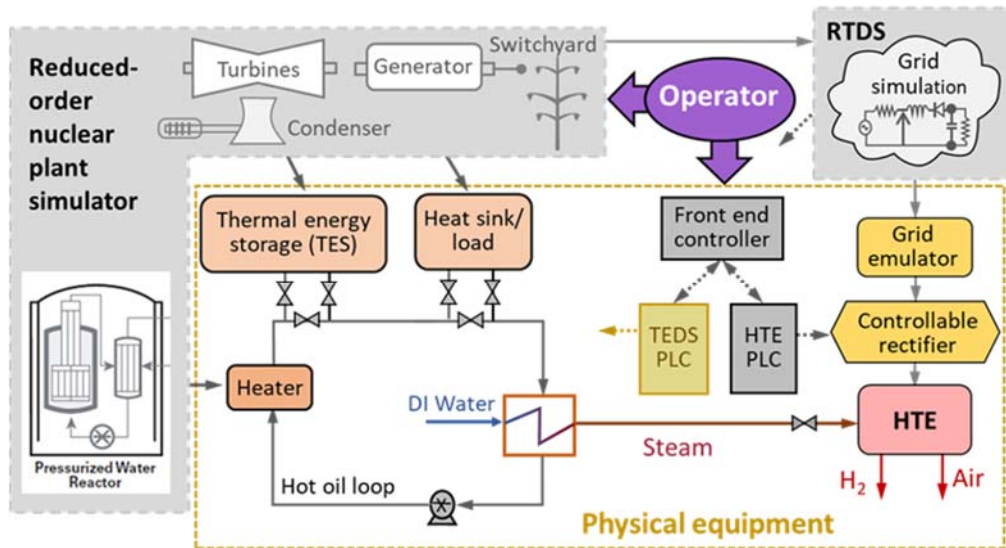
Reduced-order nuclear plant simulator

Turbines

Generator

Switchyard

Condenser

RTDS

Grid simulation

Operator

Thermal energy storage (TES)

Heat sink/ load

Front end controller

Grid emulator

TEDS PLC

HTE PLC

Controllable rectifier

Pressurized Water Reactor

Heater

DI Water

HTE

Steam

$H_2$

Air

Hot oil loop

Physical equipment